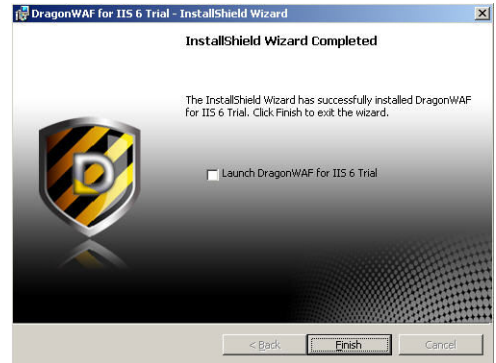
DragonWAF for IIS 6 Trial - InstallShield Wizard

InstallShield Wizard Completed

The InstallShield Wizard has successfully installed DragonWAF for IIS 6 Trial. Click Finish to exit the wizard.

Launch DragonWAF for IIS 6 Trial

< Back

Finish

Cancel